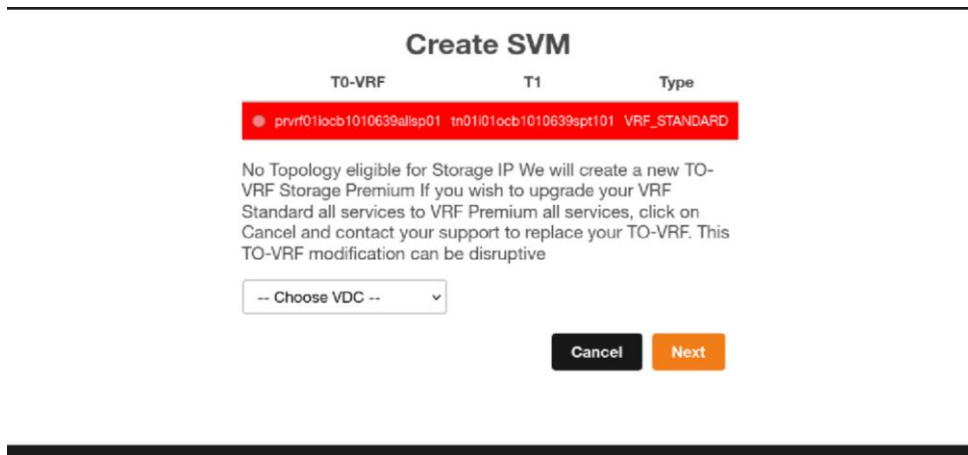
Create SVM

| T0-VRF | T1 | Type |
|---|---|---|
| prvrf01iocb1010639allsp01 | tn01i01ocb1010639spt101 | VRF_STANDARD |

No Topology eligible for Storage IP We will create a new TO-VRF Storage Premium If you wish to upgrade your VRF Standard all services to VRF Premium all services, click on Cancel and contact your support to replace your TO-VRF. This TO-VRF modification can be disruptive

-- Choose VDC --

Cancel Next